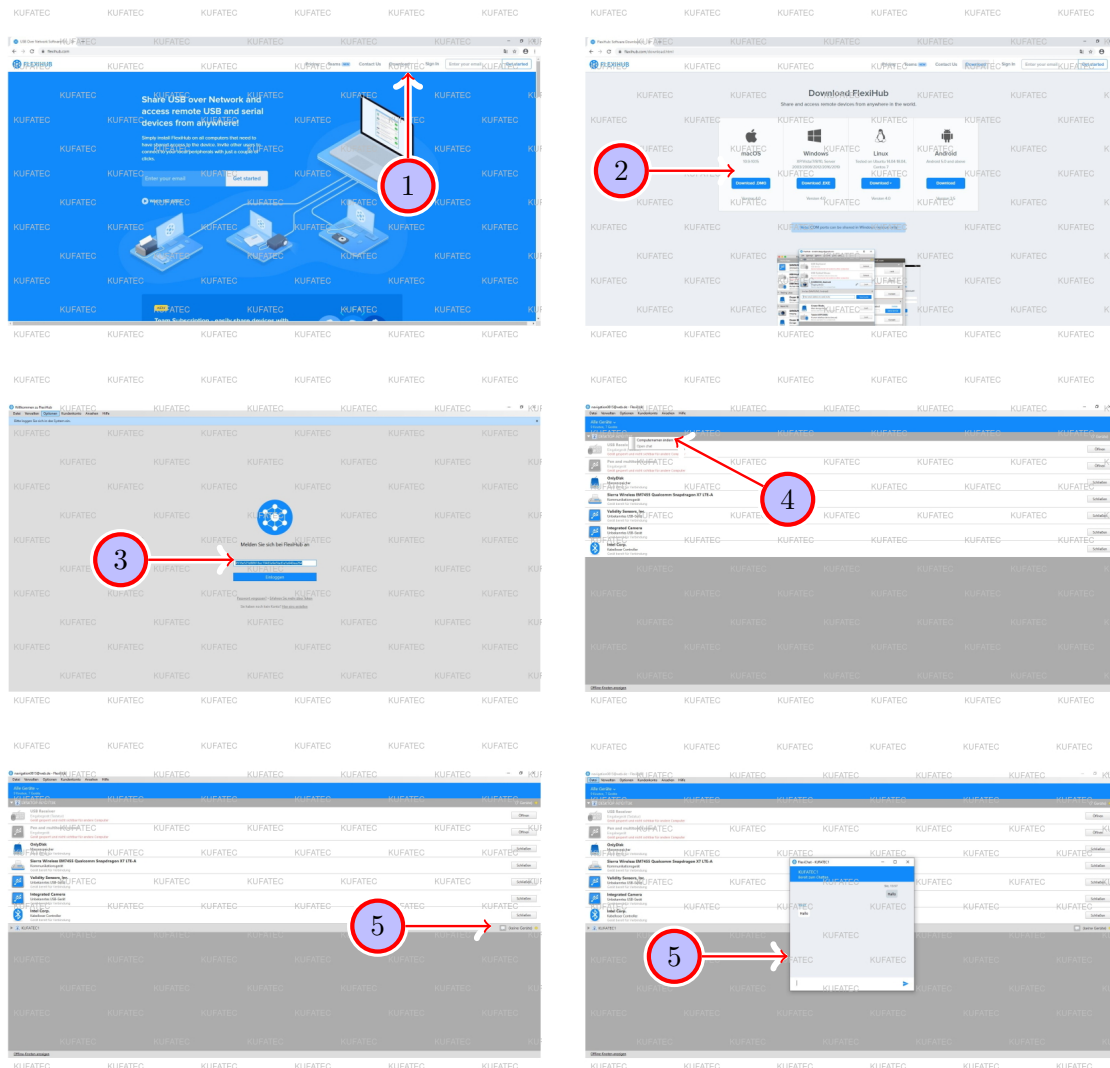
KUFATEC KUFATEC KUFATEC KUFATEC KUFATEC KUFATEC

FlexiHub

Contact Us Download Sign In Get started

Share USB over Network and access remote USB and serial devices from anywhere!

Simple install FlexiHub on all computers that need to have shared access to the device. Invite other users to connect to your local peripherals with just a couple of clicks.

Enter your email Get started

1

Download FlexiHub

Share and access remote devices from anywhere in the world.

macOS Windows Linux Android

Download .DMG Download .EXE Download Download

2

3

Melden Sie sich bei FlexiHub an

Einloggen

4

Alle Geräte

USB Receiver

OnlyDisk

Sierra Wireless EM7455 Qualcomm Snapdragon X7 LTE-A

Validity Sensors, Inc.

Integrated Camera

Intel Corp.

Offline Knoten anzeigen

5

KUFATEC1

5